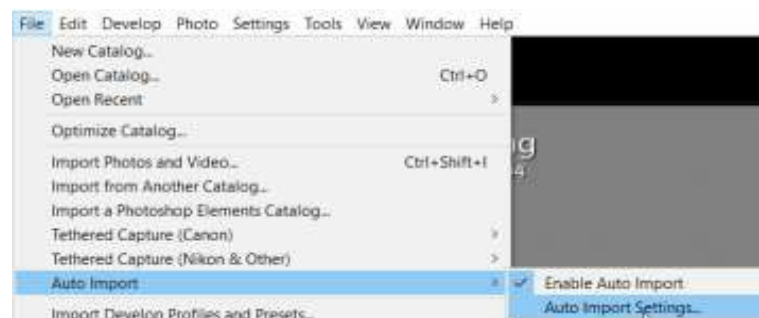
File Edit Develop Photo Settings Tools View Window Help

New Catalog...
Open Catalog... Ctrl+O
Open Recent

Optimize Catalog...

Import Photos and Video... Ctrl+Shift+I
Import from Another Catalog...
Import a Photoshop Elements Catalog...
Tethered Capture (Canon)
Tethered Capture (Nikon & Other)
Auto Import
Import Develop Profiles and Presets...

Enable Auto Import
Auto Import Settings...

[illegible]